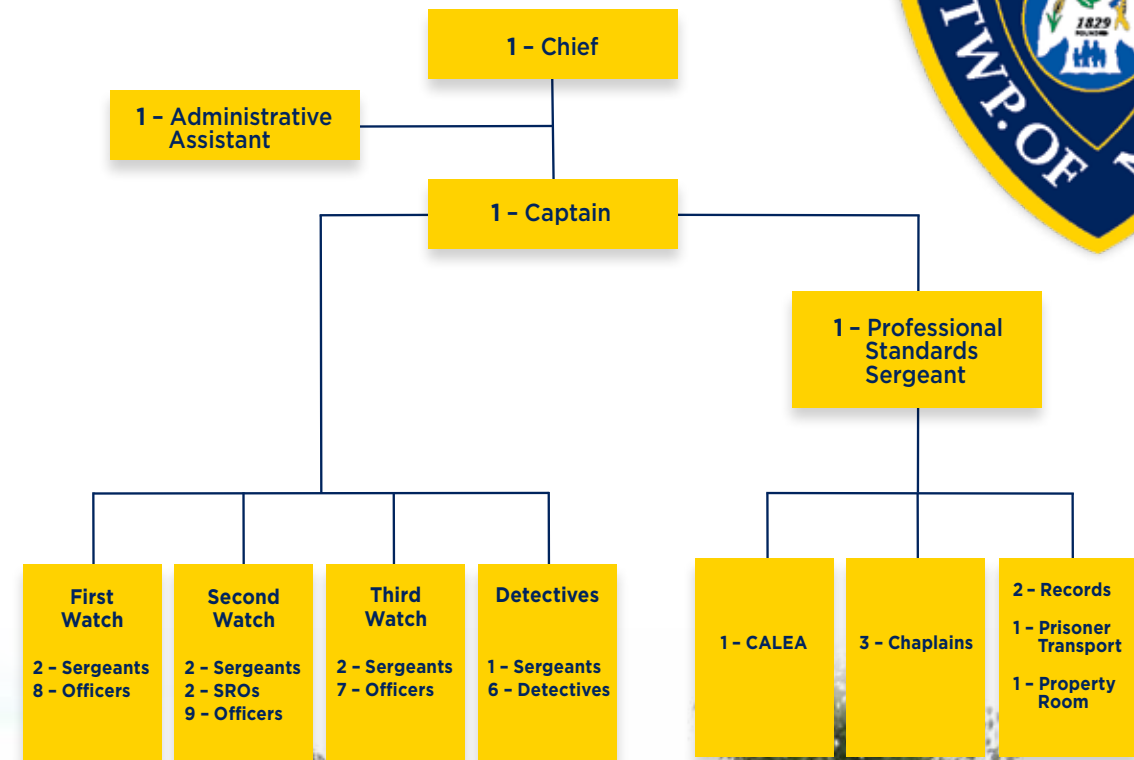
1829

TWP. OF

1 – Chief

1 – Administrative Assistant

1 – Captain

1 – Professional Standards Sergeant

First Watch

2 – Sergeants
8 – Officers

Second Watch

2 – Sergeants
2 – SROs
9 – Officers

Third Watch

2 – Sergeants
7 – Officers

Detectives

1 – Sergeants
6 – Detectives

1 – CALEA

3 – Chaplains

2 – Records

1 – Prisoner Transport

1 – Property Room